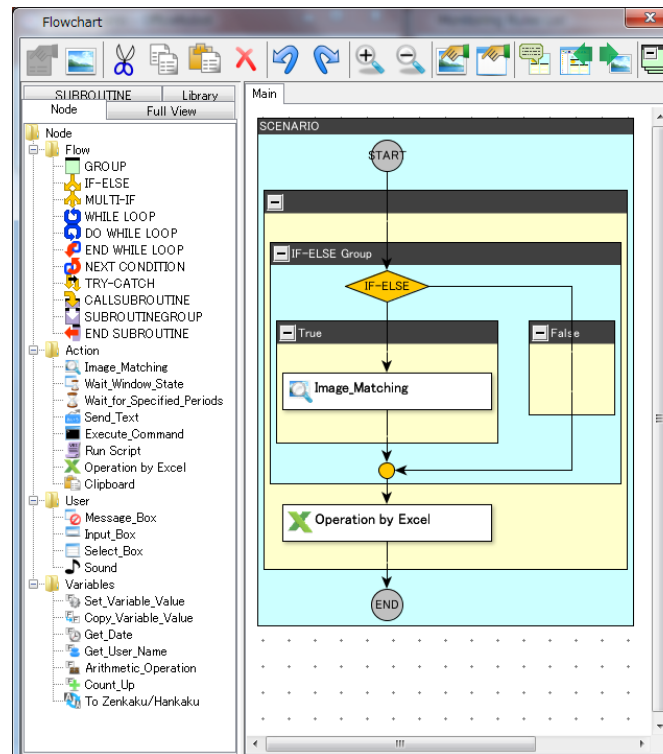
Flowchart

SUBROUTINE
Library
Node
Full View

Node
Flow
GROUP
IF-ELSE
MULTI-IF
WHILE LOOP
DO WHILE LOOP
END WHILE LOOP
NEXT CONDITION
TRY-CATCH
CALLSUBROUTINE
SUBROUTINEGROUP
END SUBROUTINE
Action
Image_Matching
Wait_Window_State
Wait_for_Specified_Periods
Send_Text
Execute_Command
Run Script
Operation by Excel
Clipboard
User
Message_Box
Input_Box
Select_Box
Sound
Variables
Set_Variable_Value
Copy_Variable_Value
Get_Date
Get_User_Name
Arithmetic_Operation
Count_Up
To Zenkaku/Hankaku

Main

SCENARIO
START
IF-ELSE Group
IF-ELSE
True
False
Image_Matching
Operation by Excel
END